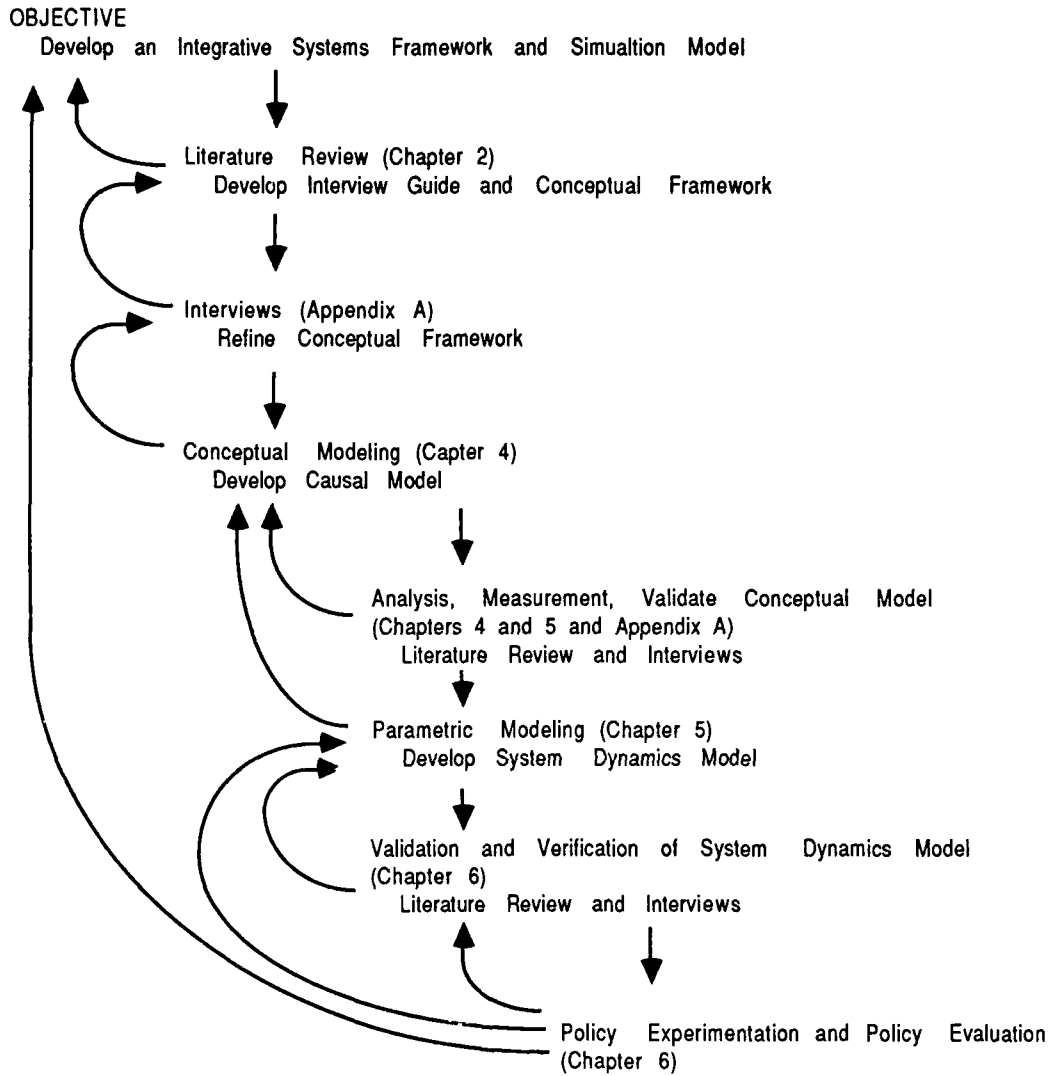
OBJECTIVE
Develop an Integrative Systems Framework and Simualtion Model

Literature Review (Chapter 2)
Develop Interview Guide and Conceptual Framework

Interviews (Appendix A)
Refine Conceptual Framework

Conceptual Modeling (Capter 4)
Develop Causal Model

Analysis, Measurement, Validate Conceptual Model (Chapters 4 and 5 and Appendix A)
Literature Review and Interviews

Parametric Modeling (Chapter 5)
Develop System Dynamics Model

Validation and Verification of System Dynamics Model (Chapter 6)
Literature Review and Interviews

Policy Experimentation and Policy Evaluation (Chapter 6)